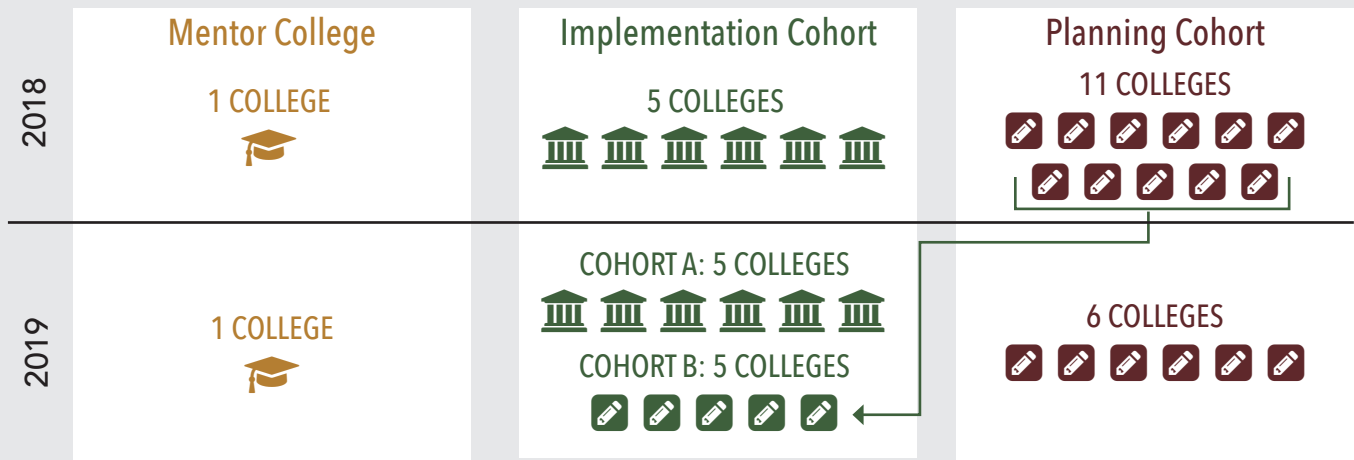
| | Mentor College | Implementation Cohort | Planning Cohort |
|---|---|---|---|
| 2018 | 1 COLLEGE | 5 COLLEGES | 11 COLLEGES |
| 2019 | 1 COLLEGE | COHORT A: 5 COLLEGES<br>COHORT B: 5 COLLEGES | 6 COLLEGES |